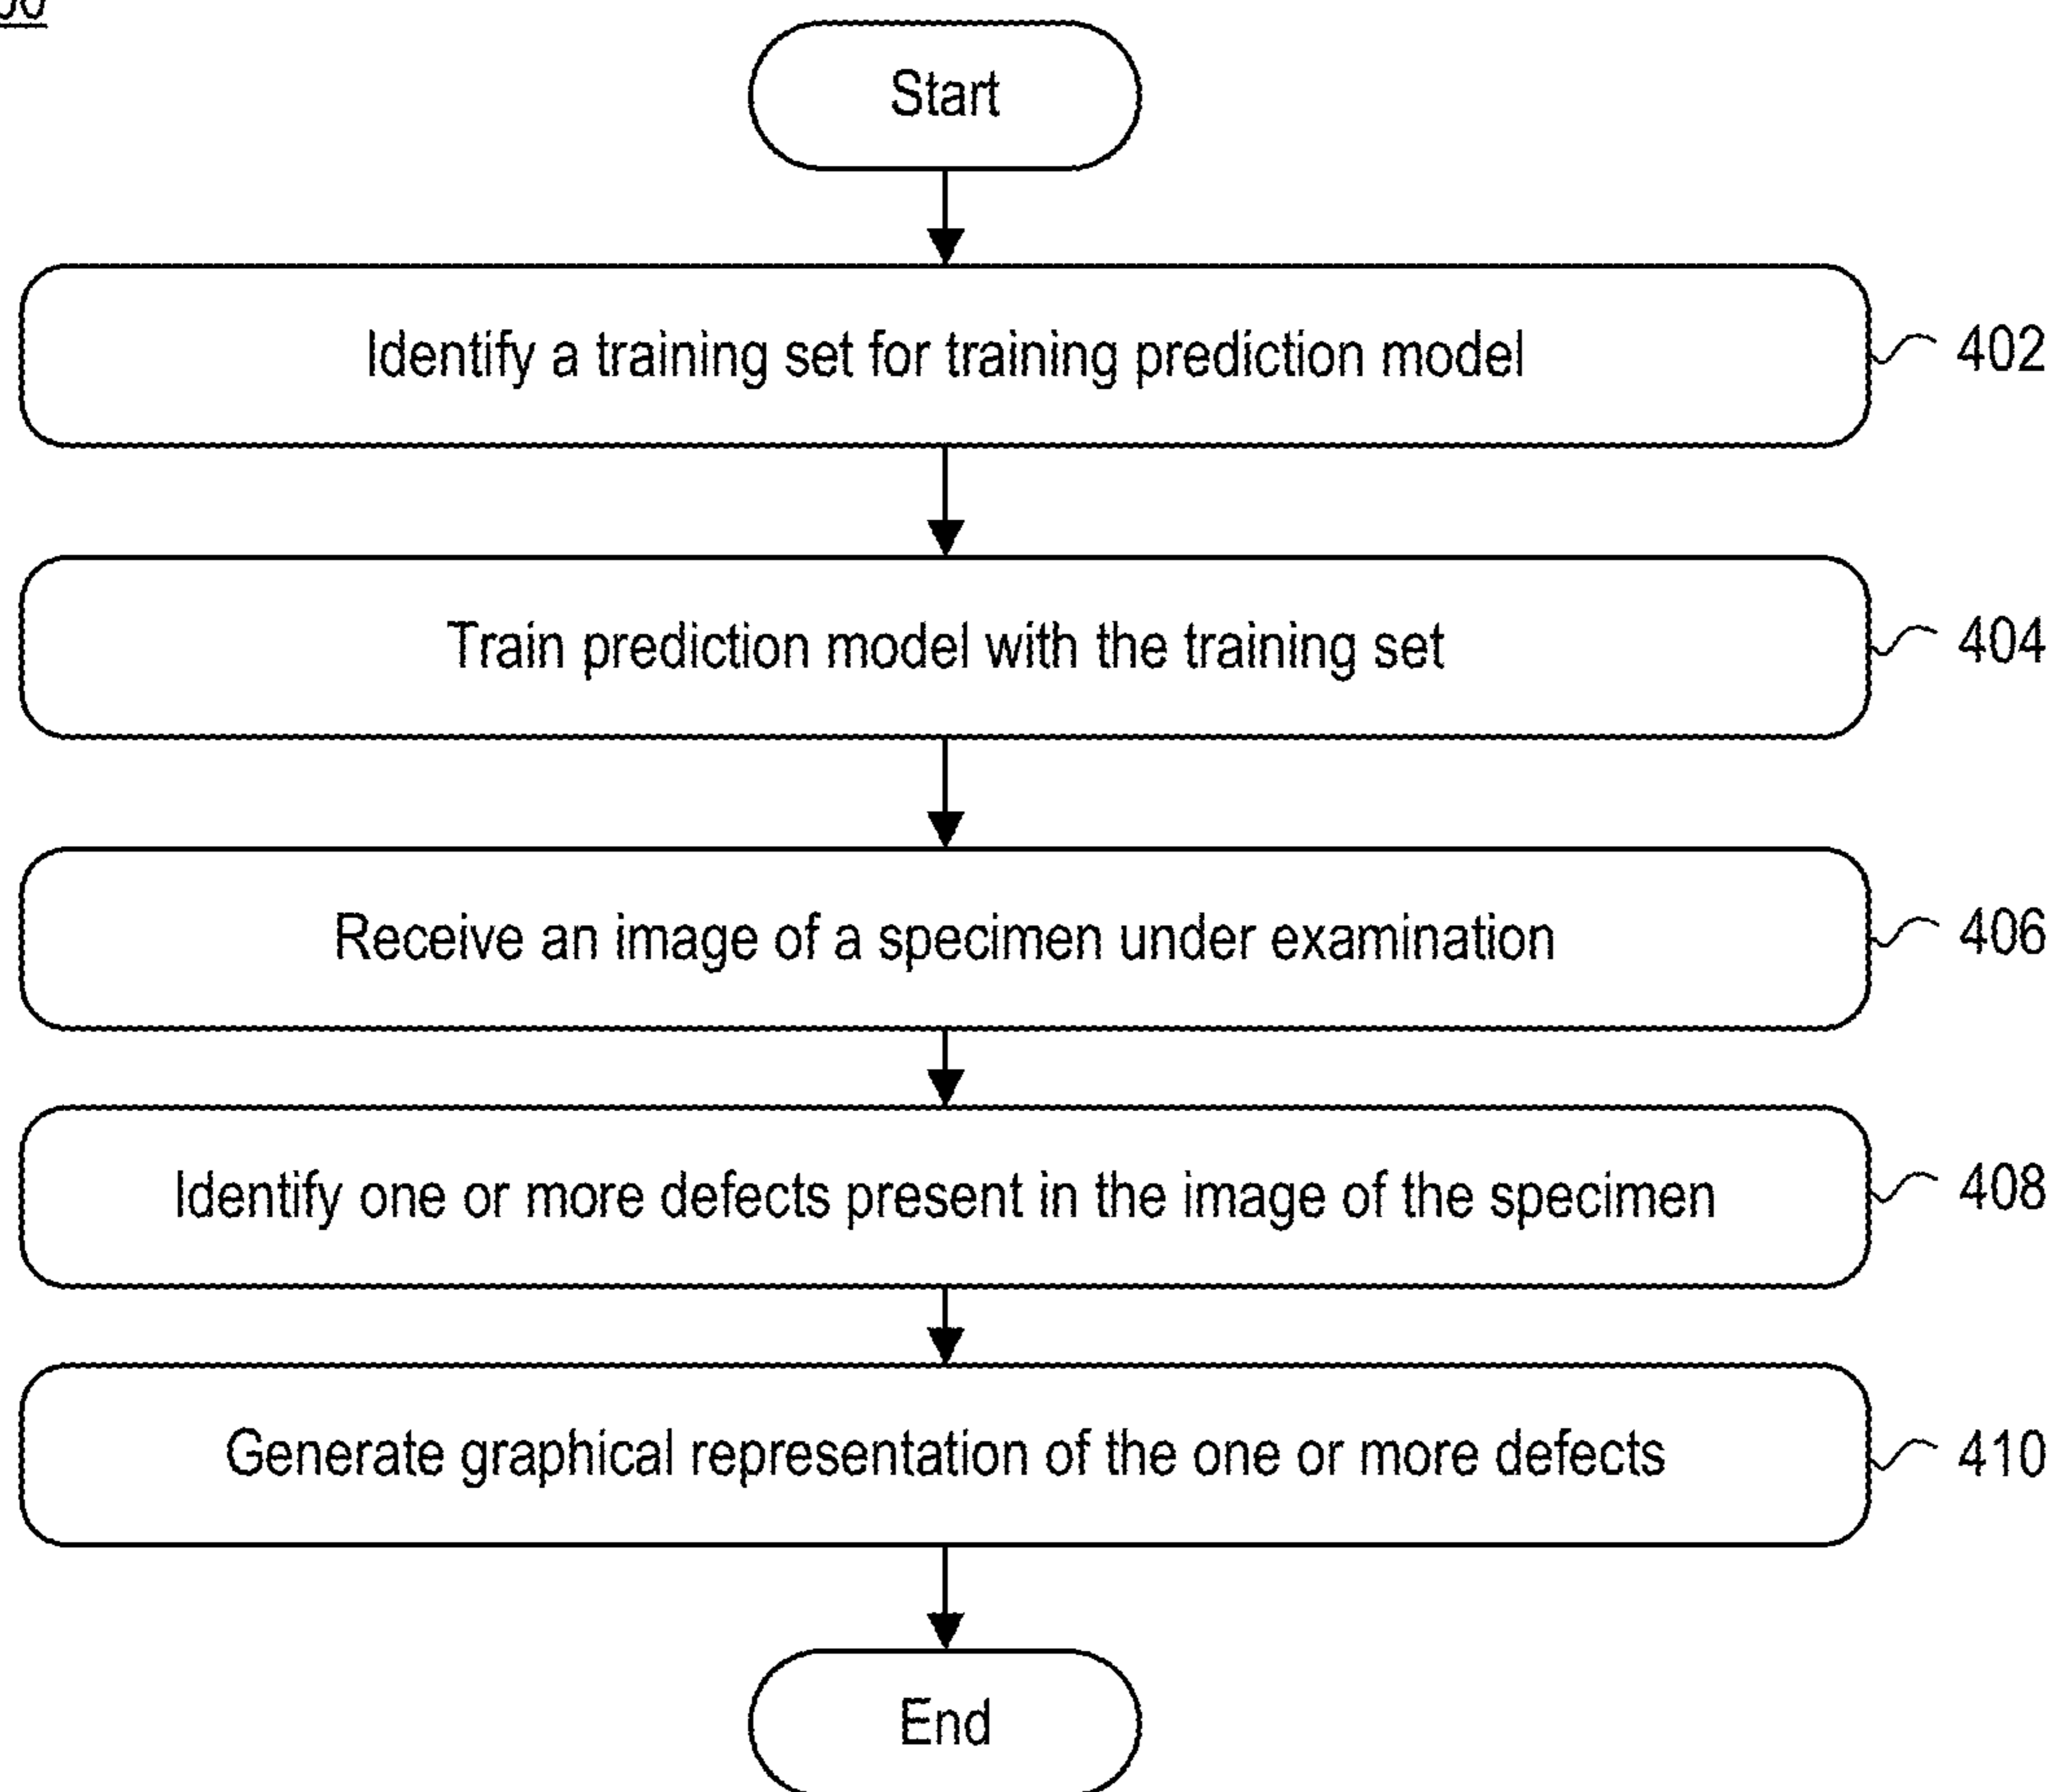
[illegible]

Start

Identify a training set for training prediction model

402

Train prediction model with the training set

404

Receive an image of a specimen under examination

406

Identify one or more defects present in the image of the specimen

408

Generate graphical representation of the one or more defects

410

End